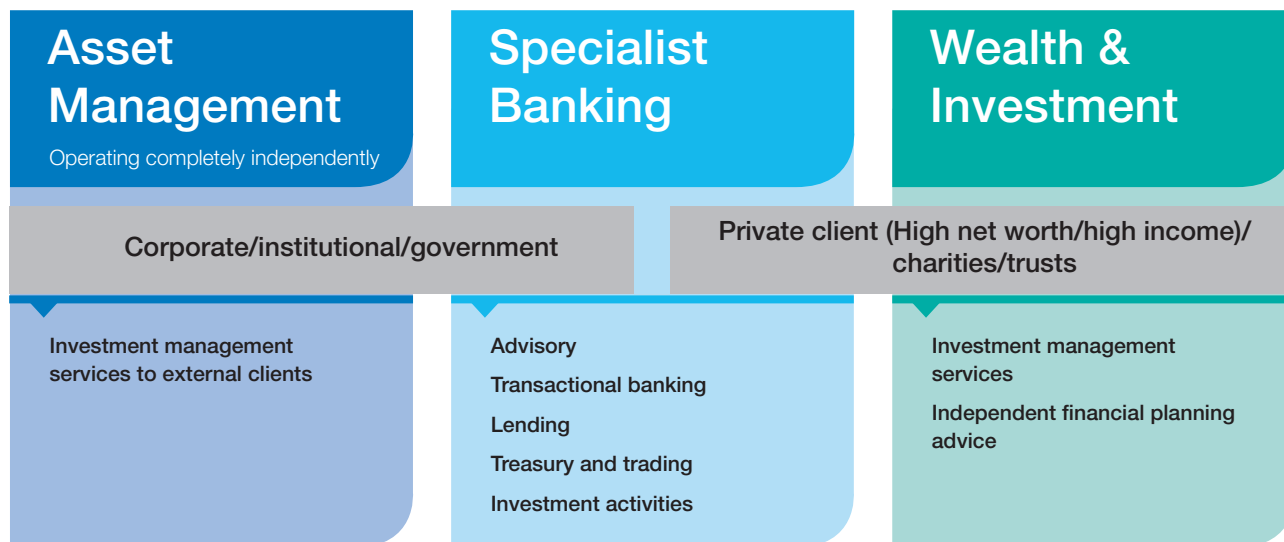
Asset Management

Operating completely independently

Specialist Banking

Wealth & Investment

Corporate/institutional/government

Private client (High net worth/high income)/ charities/trusts

Investment management services to external clients

Advisory

Transactional banking

Lending

Treasury and trading

Investment activities

Investment management services

Independent financial planning advice